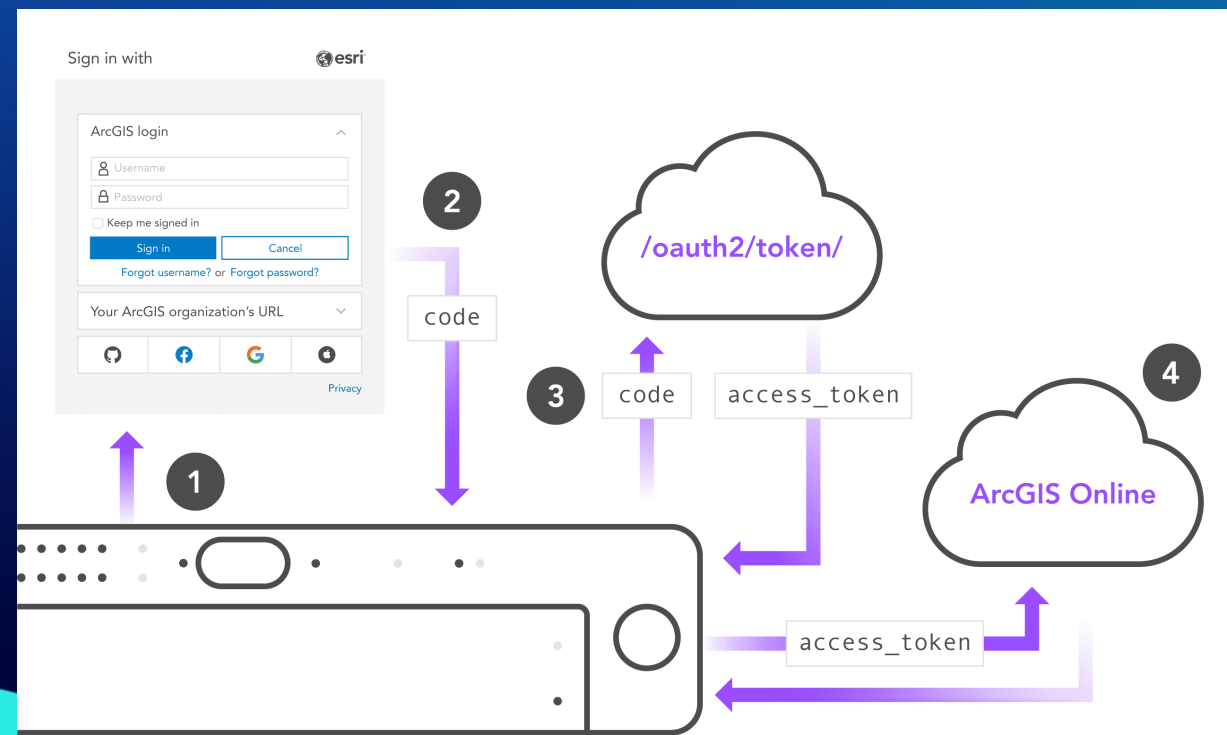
Sign in with esri

ArcGIS login

Username

Password

Keep me signed in

Sign in

Cancel

Forgot username? or Forgot password?

Your ArcGIS organization's URL

Privacy

2

code

/oauth2/token/

3

code

access_token

4

ArcGIS Online

1

access_token